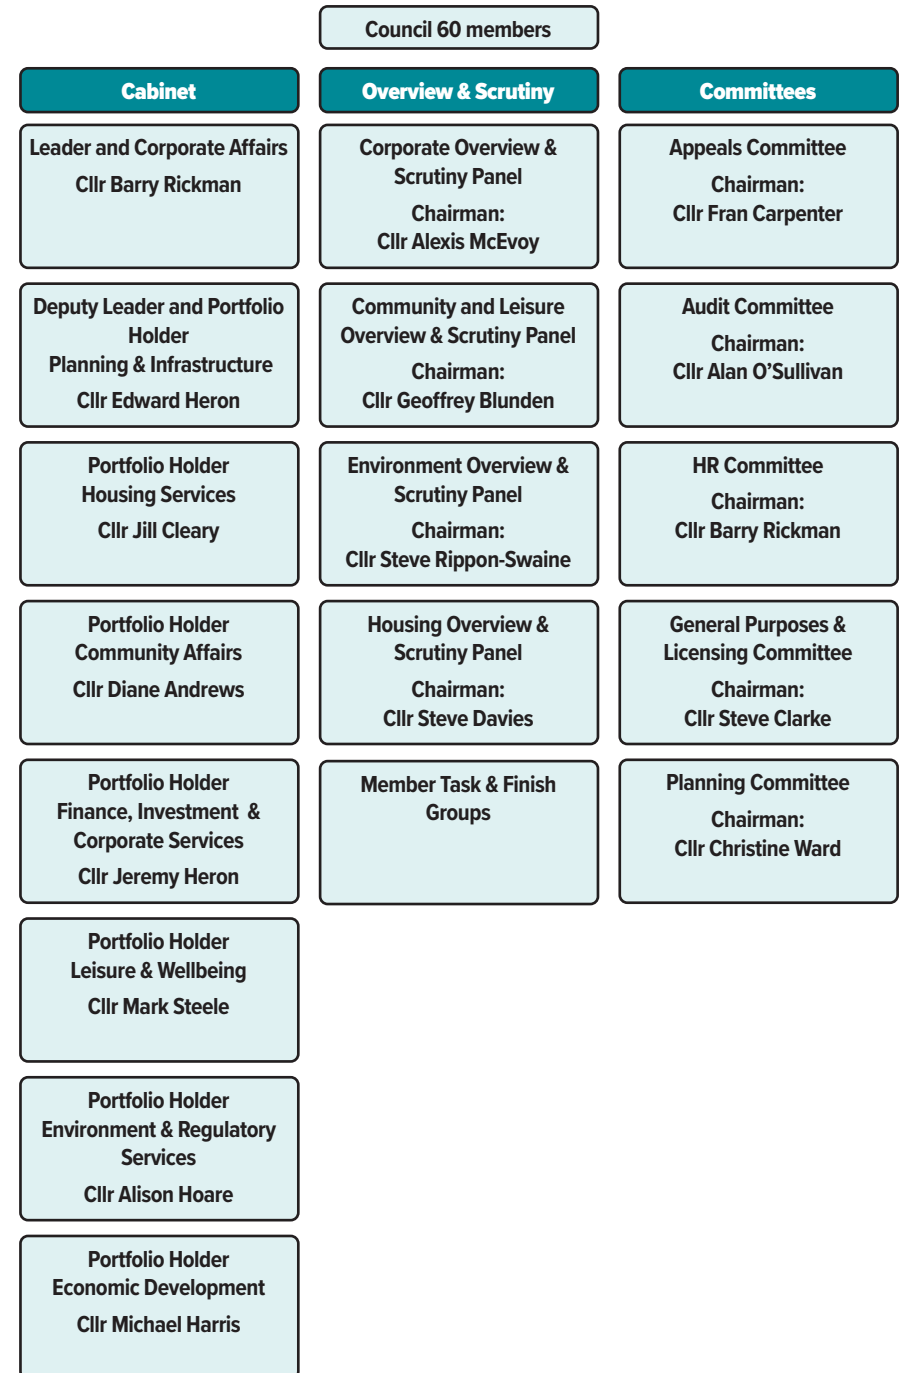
Council 60 members

Cabinet

Leader and Corporate Affairs
Cllr Barry Rickman

Deputy Leader and Portfolio Holder
Planning & Infrastructure
Cllr Edward Heron

Portfolio Holder
Housing Services
Cllr Jill Cleary

Portfolio Holder
Community Affairs
Cllr Diane Andrews

Portfolio Holder
Finance, Investment & Corporate Services
Cllr Jeremy Heron

Portfolio Holder
Leisure & Wellbeing
Cllr Mark Steele

Portfolio Holder
Environment & Regulatory Services
Cllr Alison Hoare

Portfolio Holder
Economic Development
Cllr Michael Harris

Overview & Scrutiny

Corporate Overview & Scrutiny Panel
Chairman:
Cllr Alexis McEvoy

Community and Leisure Overview & Scrutiny Panel
Chairman:
Cllr Geoffrey Blunden

Environment Overview & Scrutiny Panel
Chairman:
Cllr Steve Rippon-Swaine

Housing Overview & Scrutiny Panel
Chairman:
Cllr Steve Davies

Member Task & Finish Groups

Committees

Appeals Committee
Chairman:
Cllr Fran Carpenter

Audit Committee
Chairman:
Cllr Alan O'Sullivan

HR Committee
Chairman:
Cllr Barry Rickman

General Purposes & Licensing Committee
Chairman:
Cllr Steve Clarke

Planning Committee
Chairman:
Cllr Christine Ward